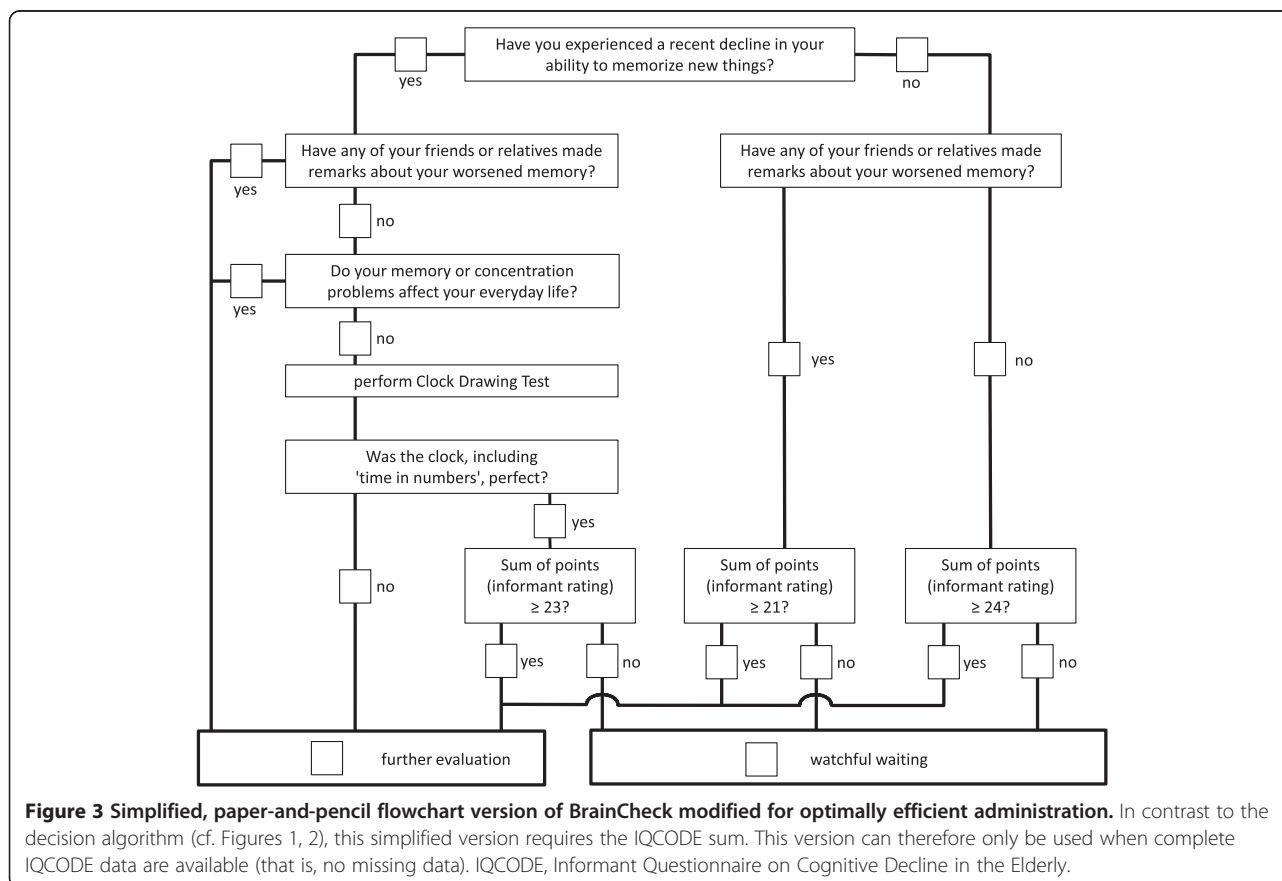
Have you experienced a recent decline in your ability to memorize new things?

yes

no

Have any of your friends or relatives made remarks about your worsened memory?

yes

no

Do your memory or concentration problems affect your everyday life?

yes

no

perform Clock Drawing Test

Was the clock, including 'time in numbers', perfect?

yes

no

Sum of points (informant rating) ≥ 23?

yes

no

Have any of your friends or relatives made remarks about your worsened memory?

yes

no

Sum of points (informant rating) ≥ 21?

yes

no

Sum of points (informant rating) ≥ 24?

yes

no

further evaluation

watchful waiting

**Figure 3 Simplified, paper-and-pencil flowchart version of BrainCheck modified for optimally efficient administration.** In contrast to the decision algorithm (cf. Figures 1, 2), this simplified version requires the IQCODE sum. This version can therefore only be used when complete IQCODE data are available (that is, no missing data). IQCODE, Informant Questionnaire on Cognitive Decline in the Elderly.